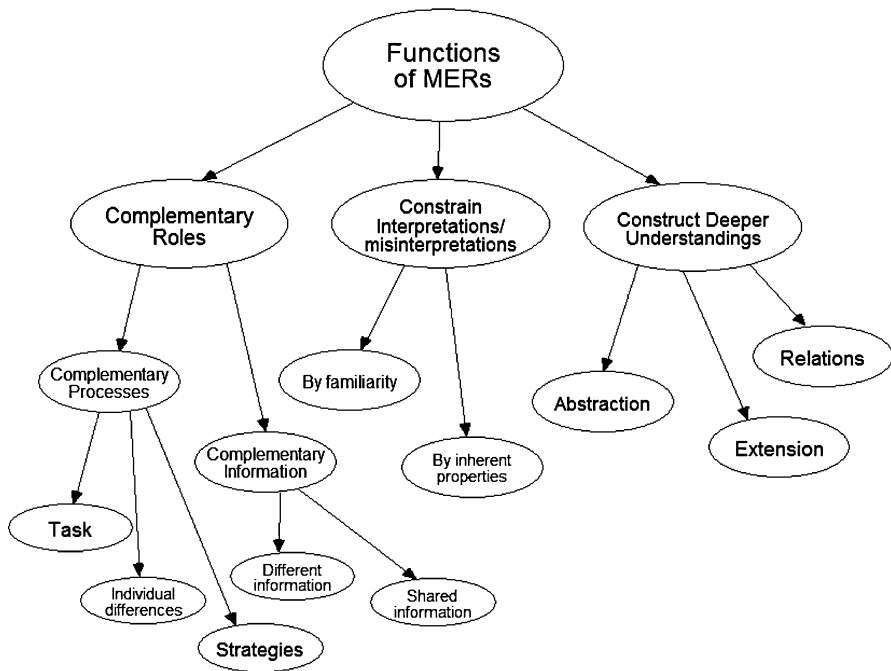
Functions of MERs

Complementary Roles

Constrain Interpretations/ misinterpretations

Construct Deeper Understandings

Complementary Processes

Complementary Information

By familiarity

By inherent properties

Abstraction

Extension

Relations

Task

Individual differences

Strategies

Different information

Shared information